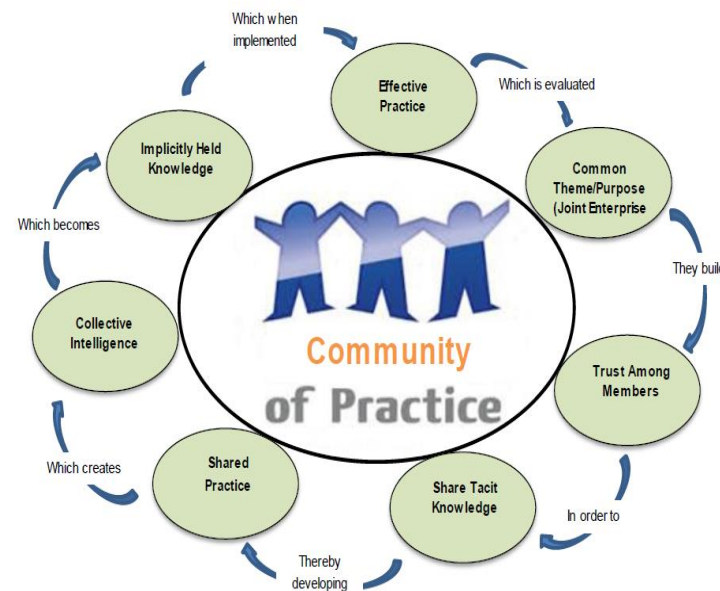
Which when implemented

Effective Practice

Which is evaluated

Common Theme/Purpose (Joint Enterprise

They buil

Trust Among Members

In order to

Share Tacit Knowledge

Thereby developing

Shared Practice

Which creates

Collective Intelligence

Which becomes

Implicitly Held Knowledge

Community of Practice